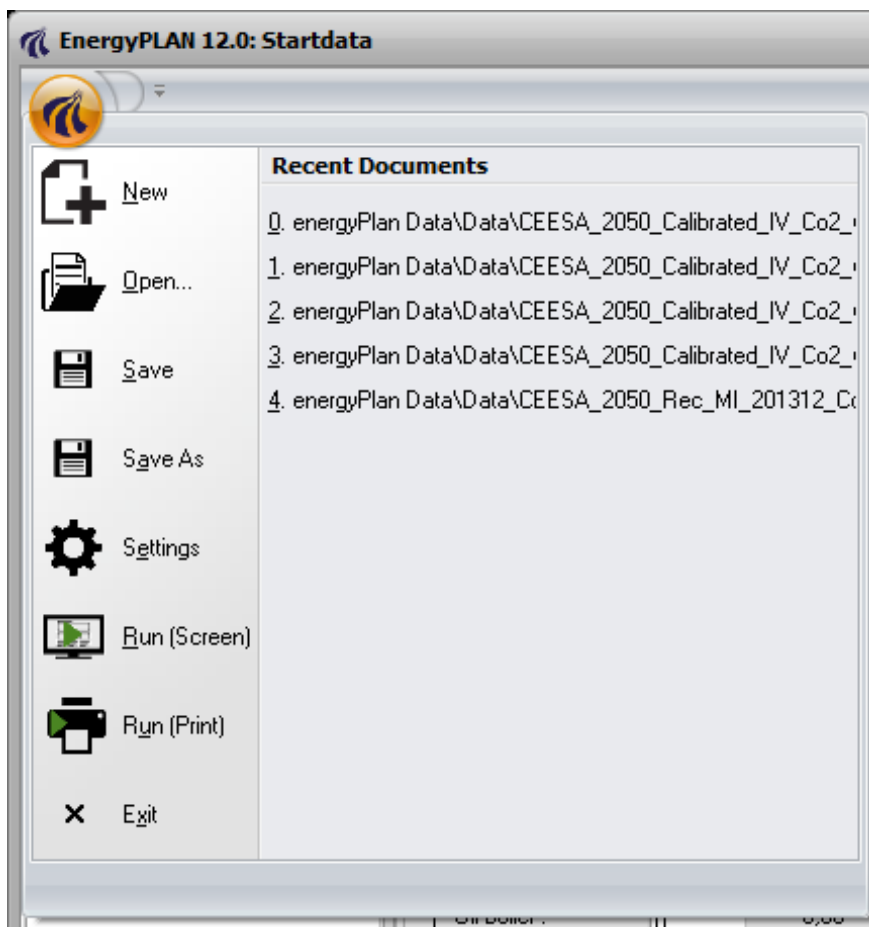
EnergyPLAN 12.0: Startdata

New

Open...

Save

Save As

Settings

Run (Screen)

Run (Print)

Exit

Recent Documents

0. energyPlan Data\Data\CEESA_2050_Calibrated_IV_Co2_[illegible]

1. energyPlan Data\Data\CEESA_2050_Calibrated_IV_Co2_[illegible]

2. energyPlan Data\Data\CEESA_2050_Calibrated_IV_Co2_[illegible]

3. energyPlan Data\Data\CEESA_2050_Calibrated_IV_Co2_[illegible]

4. energyPlan Data\Data\CEESA_2050_Rec_MI_201312_C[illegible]

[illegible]